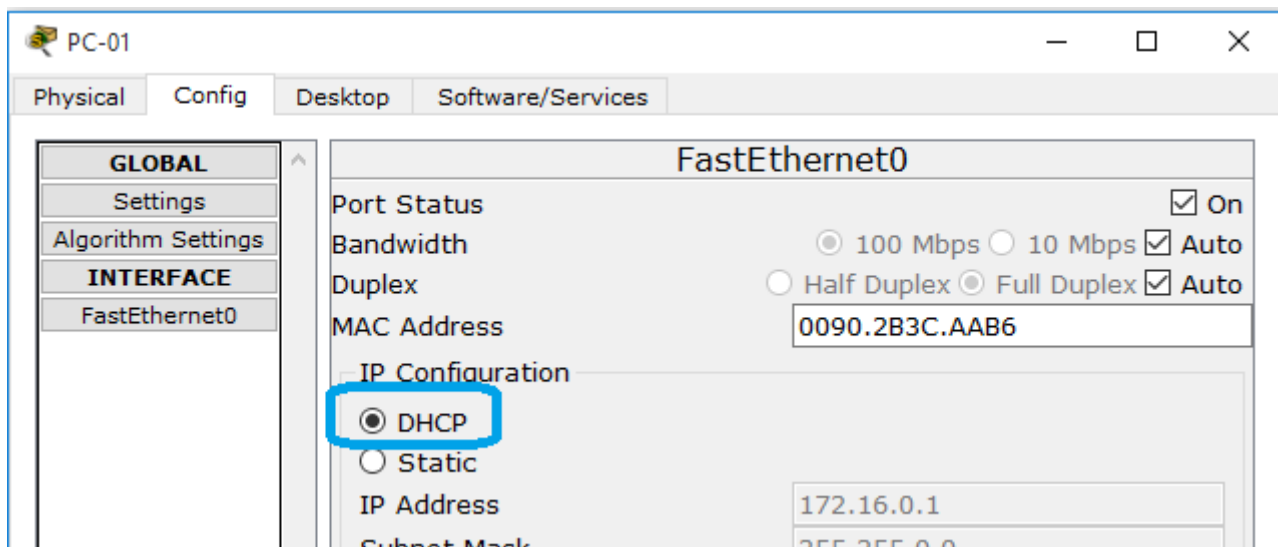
PC-01

Physical | Config | Desktop | Software/Services

GLOBAL
Settings
Algorithm Settings
INTERFACE
FastEthernet0

FastEthernet0
Port Status ☑ On
Bandwidth ◉ 100 Mbps ◯ 10 Mbps ☑ Auto
Duplex ◯ Half Duplex ◉ Full Duplex ☑ Auto
MAC Address 0090.2B3C.AAB6
IP Configuration
◉ DHCP
◯ Static
IP Address 172.16.0.1
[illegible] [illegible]